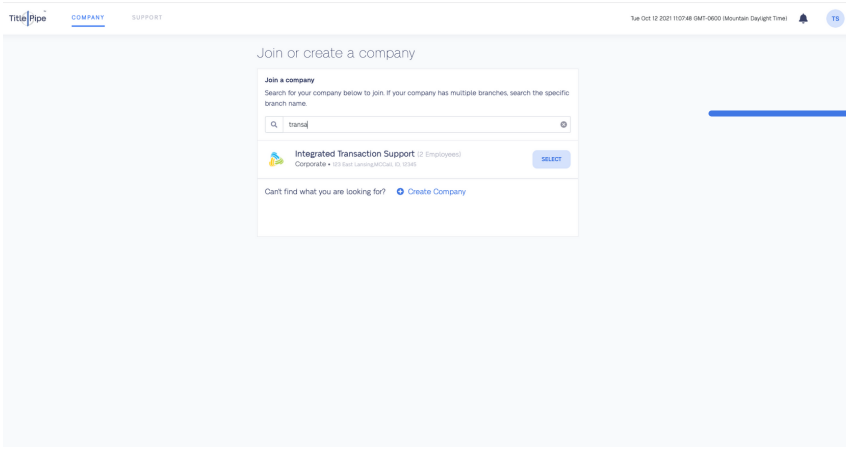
Title|Pipe COMPANY SUPPORT

Tue Oct 12 2021 11:07:48 GMT-0600 (Mountain Daylight Time) TS

Join or create a company

Join a company

Search for your company below to join. If your company has multiple branches, search the specific branch name.

transa

Integrated Transaction Support (2 Employees)
Corporate • 123 East Lansing,MCCall, ID, 12345

SELECT

Can't find what you are looking for? Create Company